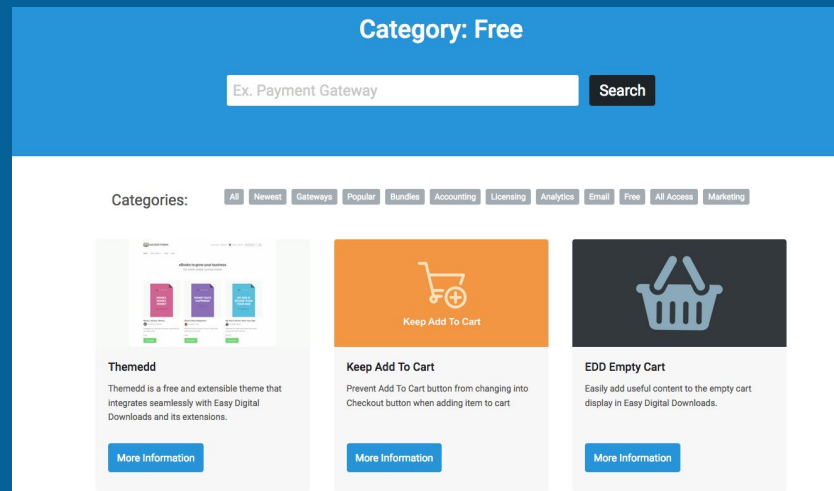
Category: Free

Ex. Payment Gateway

Search

Categories: All Newest Gateways Popular Bundles Accounting Licensing Analytics Email Free All Access Marketing

eBooks to grow your business

Themedd

Themedd is a free and extensible theme that integrates seamlessly with Easy Digital Downloads and its extensions.

More Information

Keep Add To Cart

Keep Add To Cart

Prevent Add To Cart button from changing into Checkout button when adding item to cart

More Information

EDD Empty Cart

Easily add useful content to the empty cart display in Easy Digital Downloads.

More Information